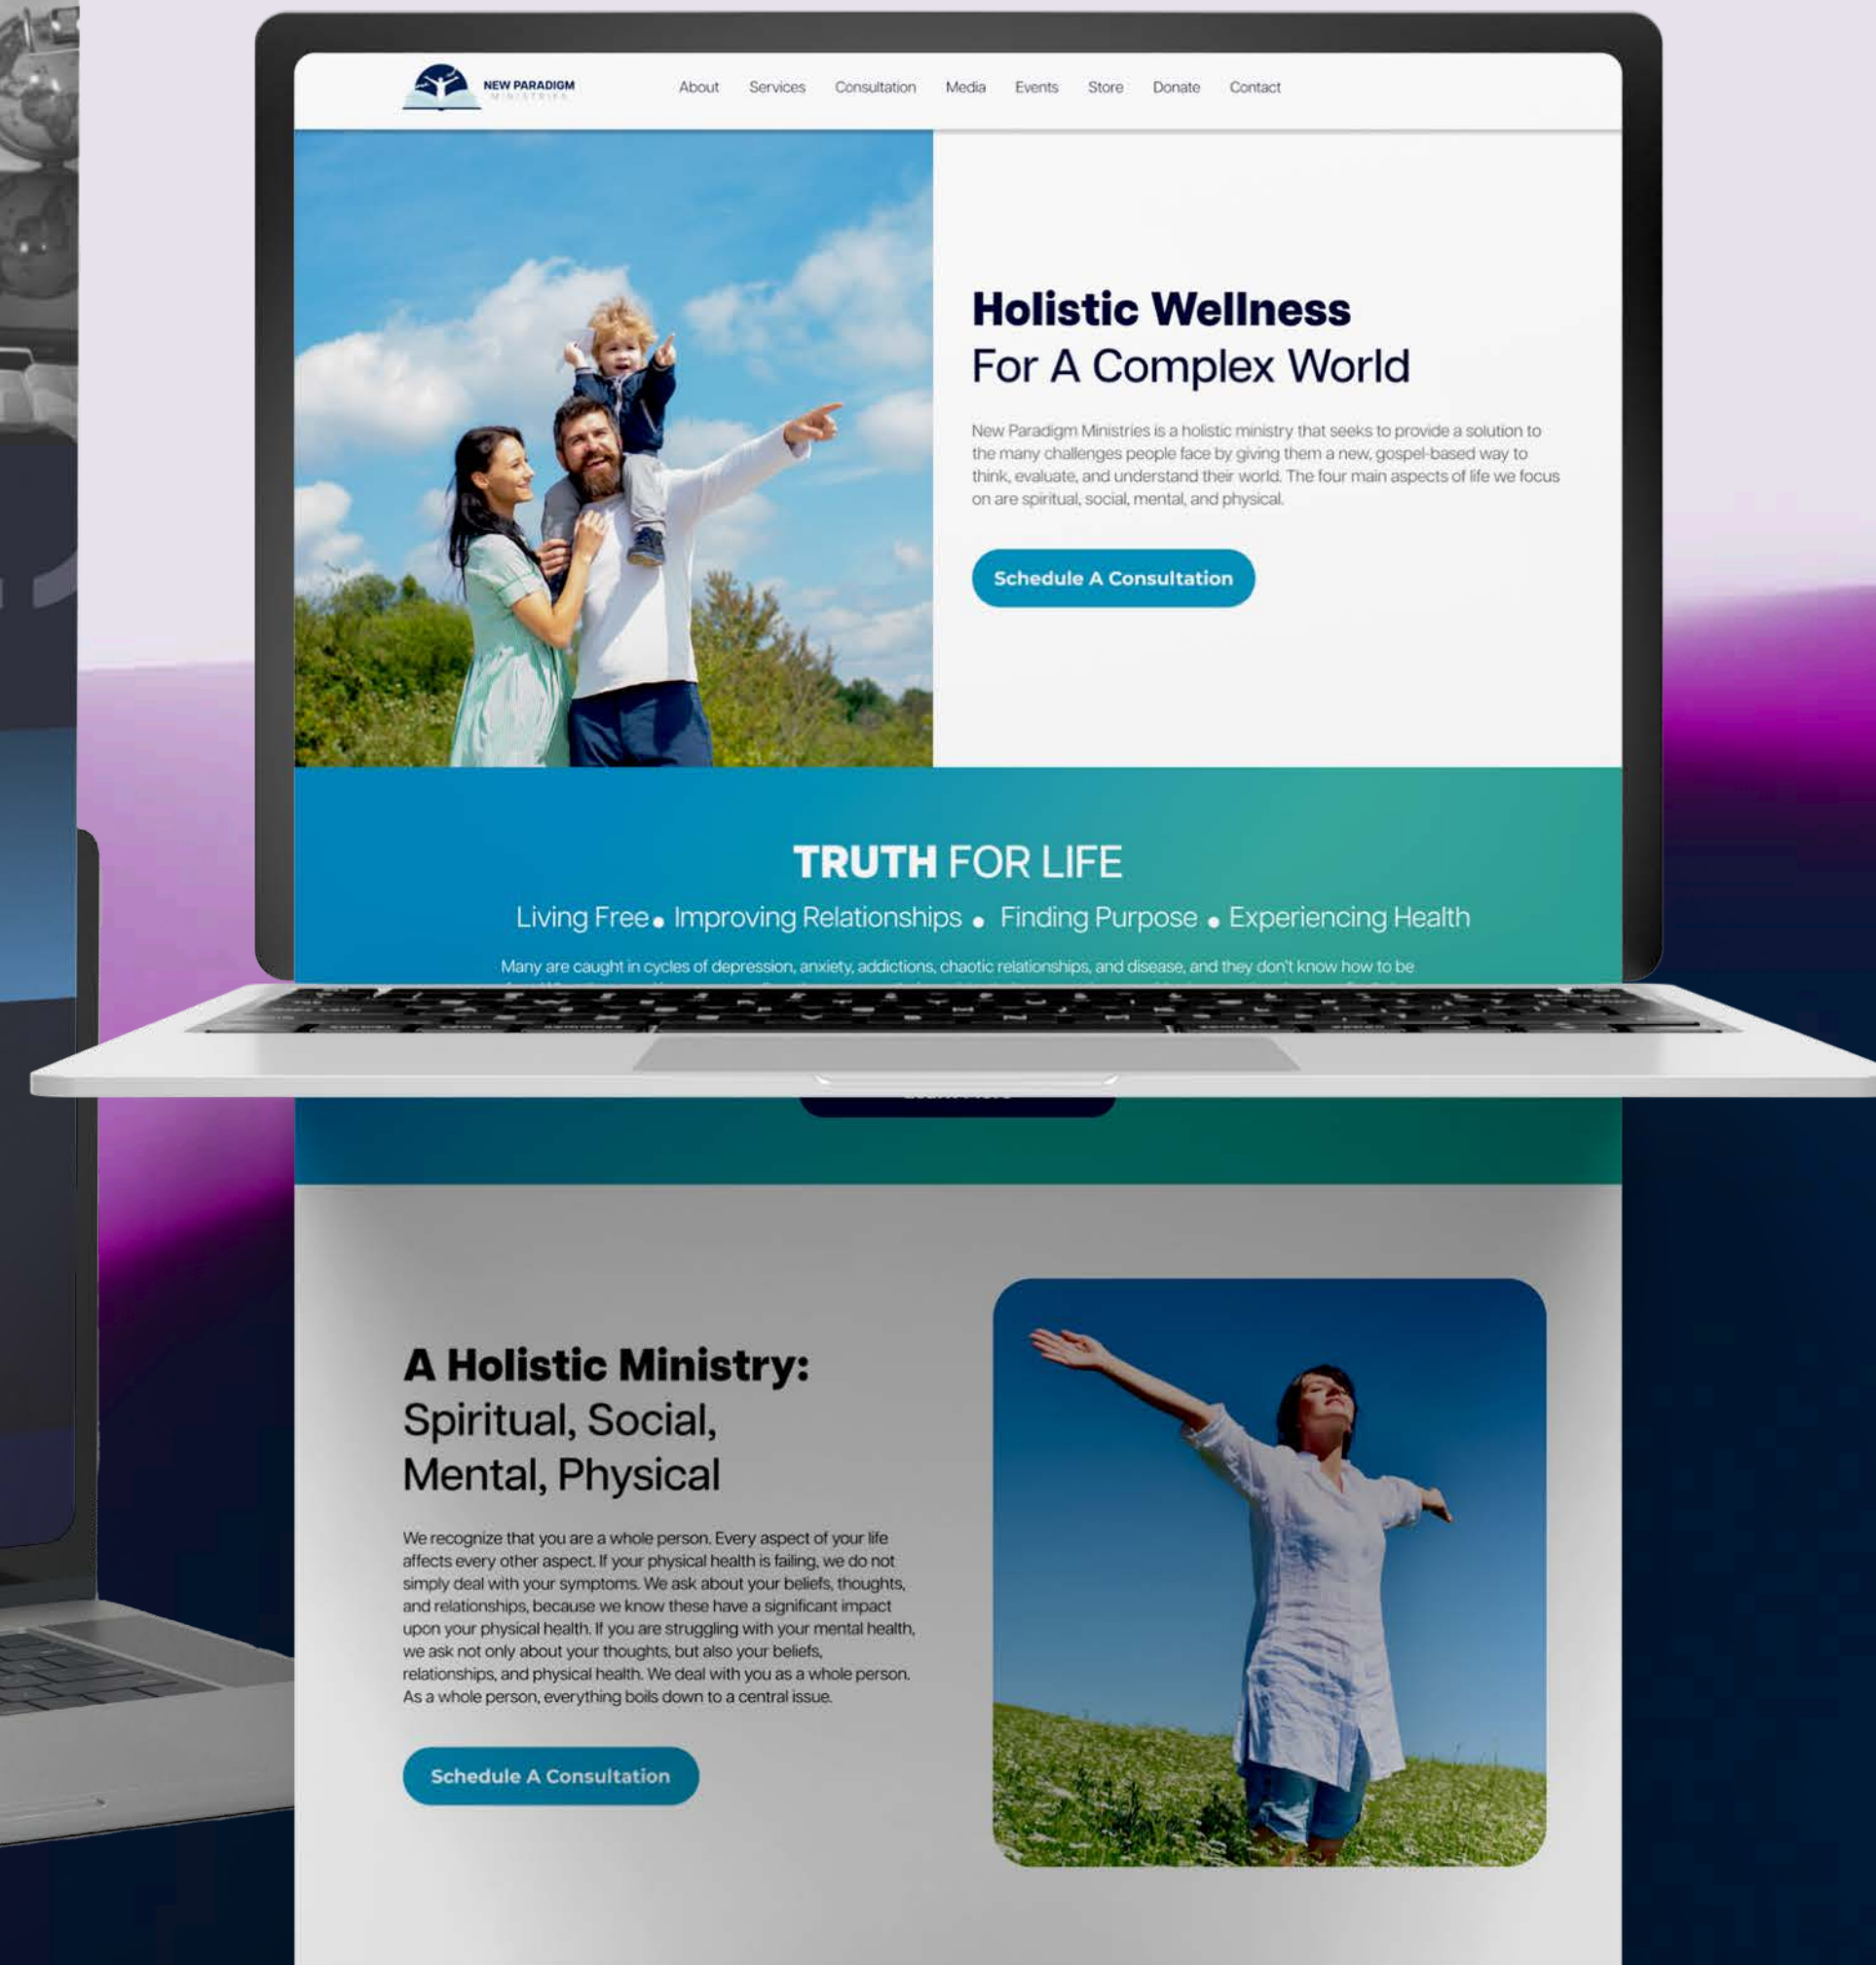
NEW PARADIGM
MINISTRIES

About Services Consultation Media Events Store Donate Contact

Holistic Wellness
For A Complex World

New Paradigm Ministries is a holistic ministry that seeks to provide a solution to the many challenges people face by giving them a new, gospel-based way to think, evaluate, and understand their world. The four main aspects of life we focus on are spiritual, social, mental, and physical.

Schedule A Consultation

TRUTH FOR LIFE

Living Free • Improving Relationships • Finding Purpose • Experiencing Health

Many are caught in cycles of depression, anxiety, addictions, chaotic relationships, and disease, and they don't know how to be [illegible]

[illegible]

A Holistic Ministry:
Spiritual, Social,
Mental, Physical

We recognize that you are a whole person. Every aspect of your life affects every other aspect. If your physical health is failing, we do not simply deal with your symptoms. We ask about your beliefs, thoughts, and relationships, because we know these have a significant impact upon your physical health. If you are struggling with your mental health, we ask not only about your thoughts, but also your beliefs, relationships, and physical health. We deal with you as a whole person. As a whole person, everything boils down to a central issue.

Schedule A Consultation